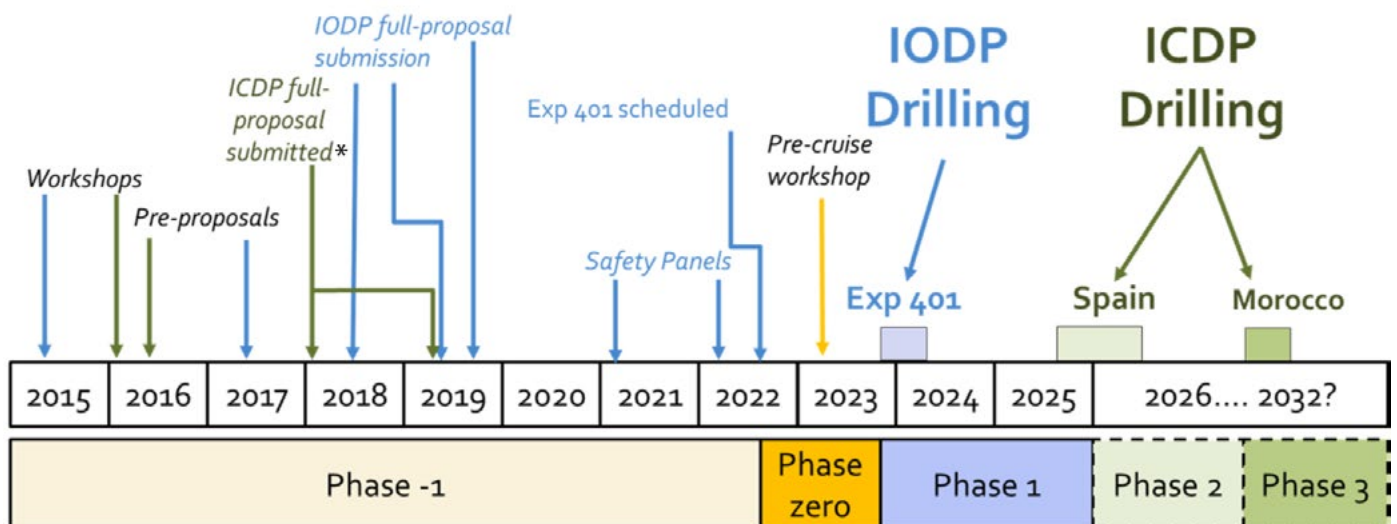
IODP full-proposal submission

ICDP full-proposal submitted*

Workshops

Pre-proposals

Exp 401 scheduled

Pre-cruise workshop

Safety Panels

IODP Drilling

ICDP Drilling

Exp 401

Spain

Morocco

| 2015 | 2016 | 2017 | 2018 | 2019 | 2020 | 2021 | 2022 | 2023 | 2024 | 2025 | 2026.... 2032? |
|---|---|---|---|---|---|---|---|---|---|---|---|

Phase -1

Phase zero

Phase 1

Phase 2

Phase 3